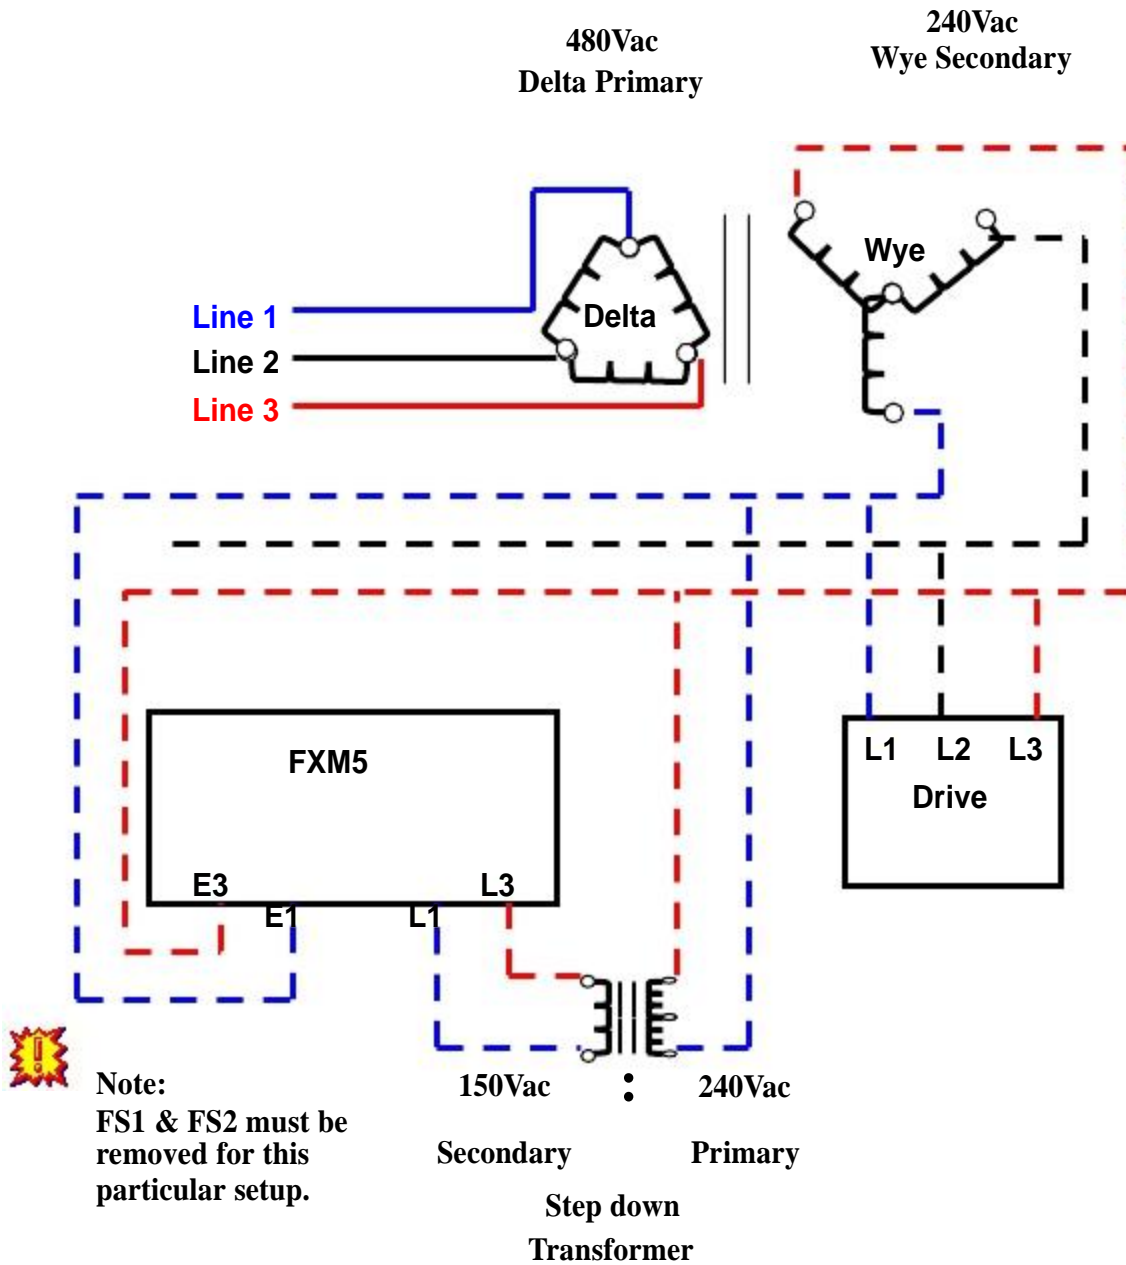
480Vac
Delta Primary

240Vac
Wye Secondary

Wye

Delta

Line 1
Line 2
Line 3

FXM5

E3
E1
L1
L3

L1 L2 L3
Drive

Note:
FS1 & FS2 must be removed for this particular setup.

150Vac : 240Vac

Secondary Primary

Step down
Transformer